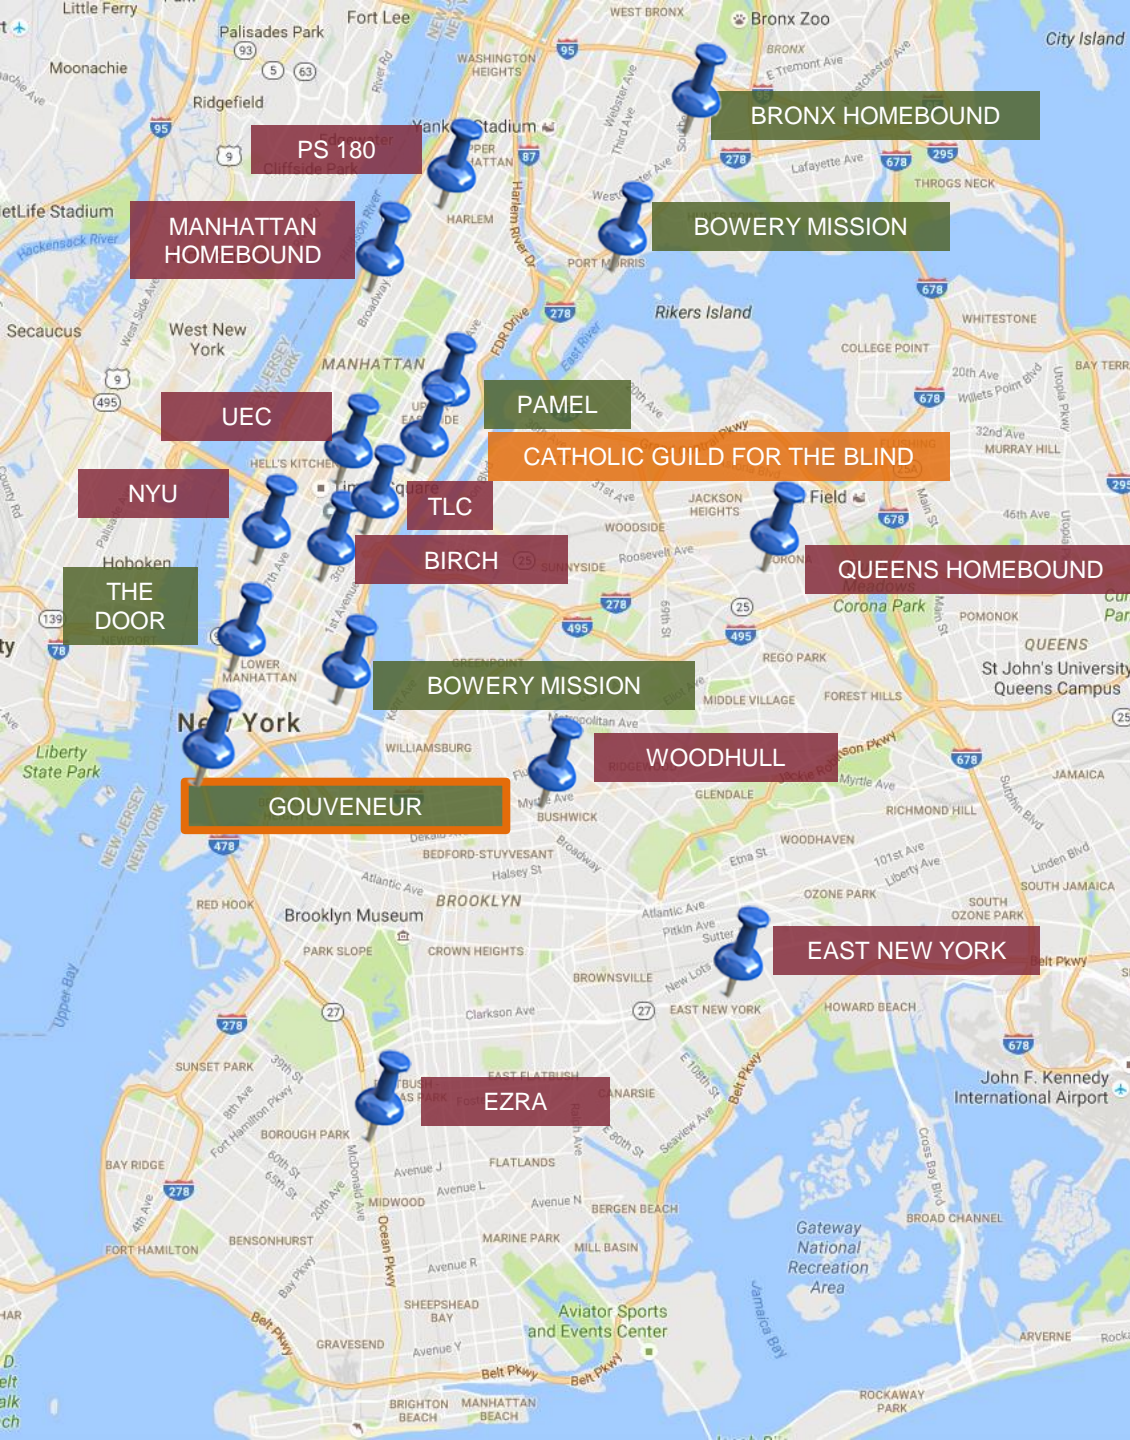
Little Ferry
Palisades Park
Fort Lee
WEST BRONX
Bronx Zoo
City Island
Moonachie
WASHINGTON HEIGHTS
BRONX
E Tremont Ave
Ridgefield
BRONX HOMEBOUND
PS 180
Yankee Stadium
MetLife Stadium
MANHATTAN HOMEBOUND
HARLEM
BOWERY MISSION
THROGS NECK
PORT MORRIS
Secaucus
West New York
Rikers Island
WHITESTONE
MANHATTAN
COLLEGE POINT
PAMEL
UEC
CATHOLIC GUILD FOR THE BLIND
HELL'S KITCHEN
MURRAY HILL
NYU
JACKSON HEIGHTS
Field
TLC
WOODSIDE
BIRCH
SUNNYSIDE
Hoboken
QUEENS HOMEBOUND
THE DOOR
Corona Park
POMONOK
QUEENS
LOWER MANHATTAN
REGO PARK
St John's University Queens Campus
BOWERY MISSION
MIDDLE VILLAGE
FOREST HILLS
New York
WILLIAMSBURG
Liberty State Park
WOODHULL
GLENDALE
JAMAICA
BUSHWICK
RICHMOND HILL
GOUVENEUR
WOODHAVEN
BEDFORD-STUYVESANT
SOUTH JAMAICA
BROOKLYN
OZONE PARK
SOUTH OZONE PARK
RED HOOK
Brooklyn Museum
PARK SLOPE
CROWN HEIGHTS
EAST NEW YORK
BROWNSVILLE
HOWARD BEACH
EAST NEW YORK
SUNSET PARK
John F. Kennedy International Airport
EZRA
CANARSIE
BOROUGH PARK
BAY RIDGE
FLATLANDS
MIDWOOD
BERGEN BEACH
BROAD CHANNEL
FORT HAMILTON
BENSONHURST
MARINE PARK
MILL BASIN
Gateway National Recreation Area
SHEEPSHEAD BAY
Aviator Sports and Events Center
GRAVESEND
ARVERNE
BRIGHTON BEACH
MANHATTAN BEACH
ROCKAWAY PARK